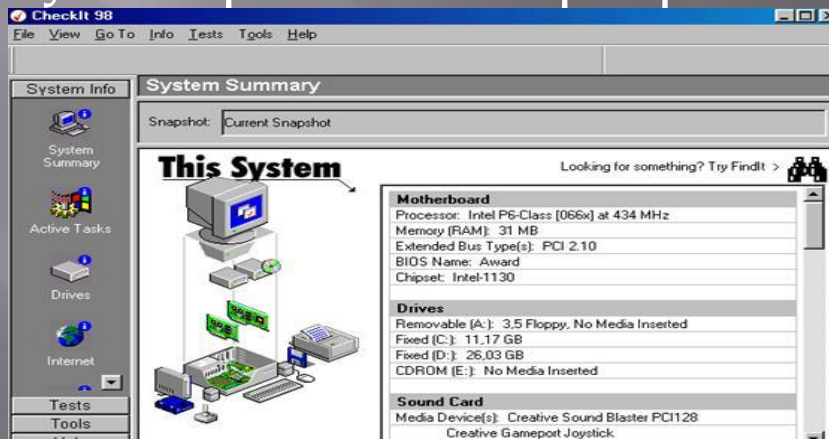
CheckIt 98
File View Go To Info Tests Tools Help

System Info
System Summary
Active Tasks
Drives
Internet
Tests
Tools

System Summary
Snapshot: Current Snapshot

This System
Looking for something? Try FindIt >

Motherboard
Processor: Intel P6-Class [066x] at 434 MHz
Memory (RAM): 31 MB
Extended Bus Type(s): PCI 2.10
BIOS Name: Award
Chipset: Intel-1130

Drives
Removable (A:): 3,5 Floppy, No Media Inserted
Fixed (C:): 11,17 GB
Fixed (D:): 26,03 GB
CDROM (E:): No Media Inserted

Sound Card
Media Device(s): Creative Sound Blaster PCI128
Creative Gameport Joystick